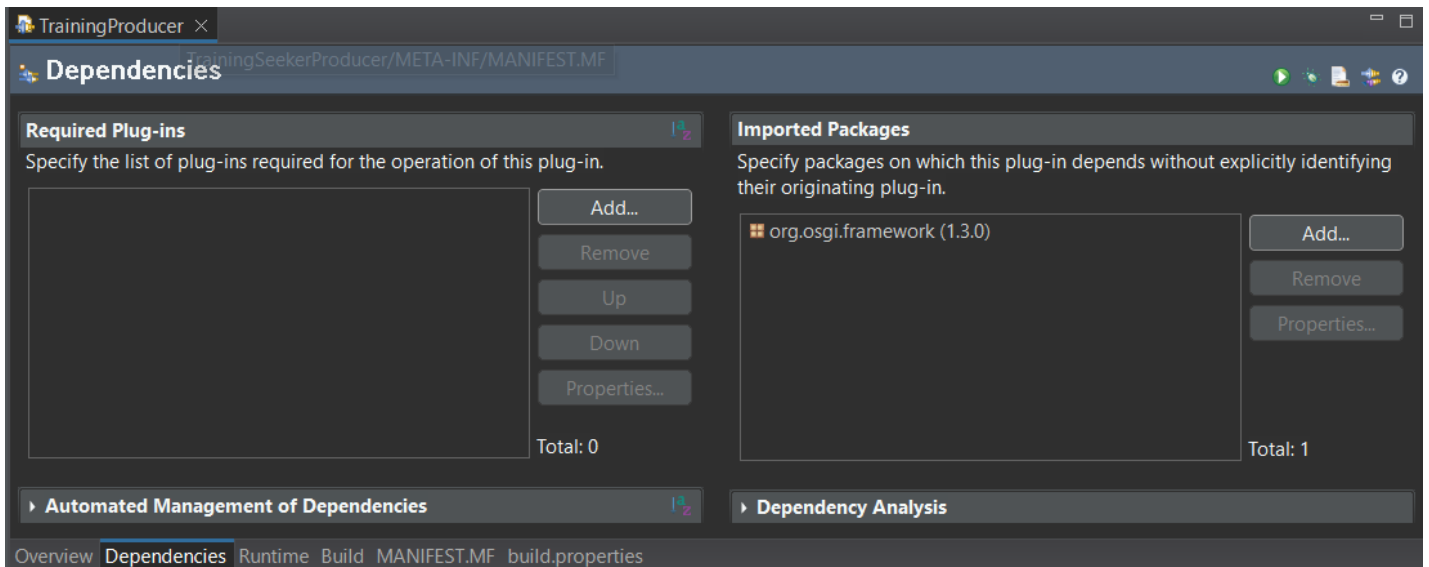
TrainingProducer ×

Dependencies

TrainingSeekerProducer/META-INF/MANIFEST.MF

Required Plug-ins

Specify the list of plug-ins required for the operation of this plug-in.

Add...

Remove

Up

Down

Properties...

Total: 0

Imported Packages

Specify packages on which this plug-in depends without explicitly identifying their originating plug-in.

org.osgi.framework (1.3.0)

Add...

Remove

Properties...

Total: 1

Automated Management of Dependencies

Dependency Analysis

Overview Dependencies Runtime Build MANIFEST.MF build.properties